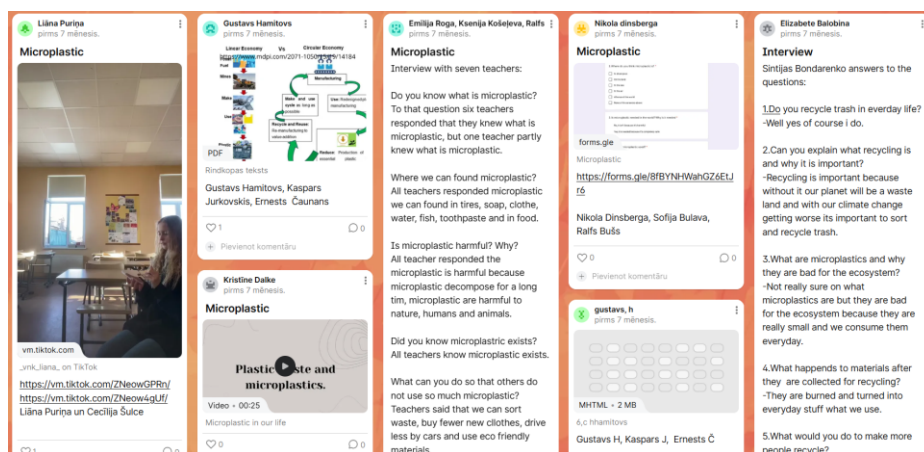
Liāna Puriņa
pirms 7 mēnesis.

Microplastic

vm.tiktok.com
_vnk_liana_ on TikTok

https://vm.tiktok.com/ZNeowGPRn/
https://vm.tiktok.com/ZNeow4gUf/
Liāna Puriņa un Cecīlija Šulce

1
2

Gustavs Hamitovs
pirms 7 mēnesis.

Linear Economy Vs Circular Economy
https://www.mdpi.com/2071-1050/13/24/14184

PDF
Rindkopas teksts
Gustavs Hamitovs, Kaspars Jurkovskis, Ernests Čaunans

1
0
Pievienot komentāru

Kristine Dalke
pirms 7 mēnesis.

Microplastic

Plastic waste and microplastics.

Video • 00:25
Microplastic in our life

0
0

Emīlija Roga, Ksenija Koševeva, Ralfs
pirms 7 mēnesis.

Microplastic

Interview with seven teachers:

Do you know what is microplastic?
To that question six teachers responded that they knew what is microplastic, but one teacher partly knew what is microplastic.

Where we can found microplastic?
All teachers responded microplastic we can found in tires, soap, clothe, water, fish, toothpaste and in food.

Is microplastic harmful? Why?
All teacher responded the microplastic is harmful because microplastic decompose for a long tim, microplastic are harmful to nature, humans and animals.

Did you know microplastic exists?
All teachers know microplastic exists.

What can you do so that others do not use so much microplastic?
Teachers said that we can sort waste, buy fewer new clothes, drive less by cars and use eco friendly materials.

Nikola dinsberga
pirms 7 mēnesis.

Microplastic

forms.gle
Microplastic
https://forms.gle/8fBYNHWahGZ6EtJr6

Nikola Dinsberga, Sofija Bulava, Ralfs Bušs

0
0
Pievienot komentāru

gustavs, h
pirms 7 mēnesis.

MHTML • 2 MB
6,c hhamitovs
Gustavs H, Kaspars J, Ernests Č

Elizabete Balobina
pirms 7 mēnesis.

Interview

Sintijas Bondarenko answers to the questions:

1.Do you recycle trash in everday life?
-Well yes of course i do.

2.Can you explain what recycling is and why it is important?
-Recycling is important because without it our planet will be a waste land and with our climate change getting worse its important to sort and recycle trash.

3.What are microplastics and why they are bad for the ecosystem?
-Not really sure on what microplastics are but they are bad for the ecosystem because they are really small and we consume them everyday.

4.What happends to materials after they are collected for recycling?
-They are burned and turned into everyday stuff what we use.

5.What would you do to make more people recycle?